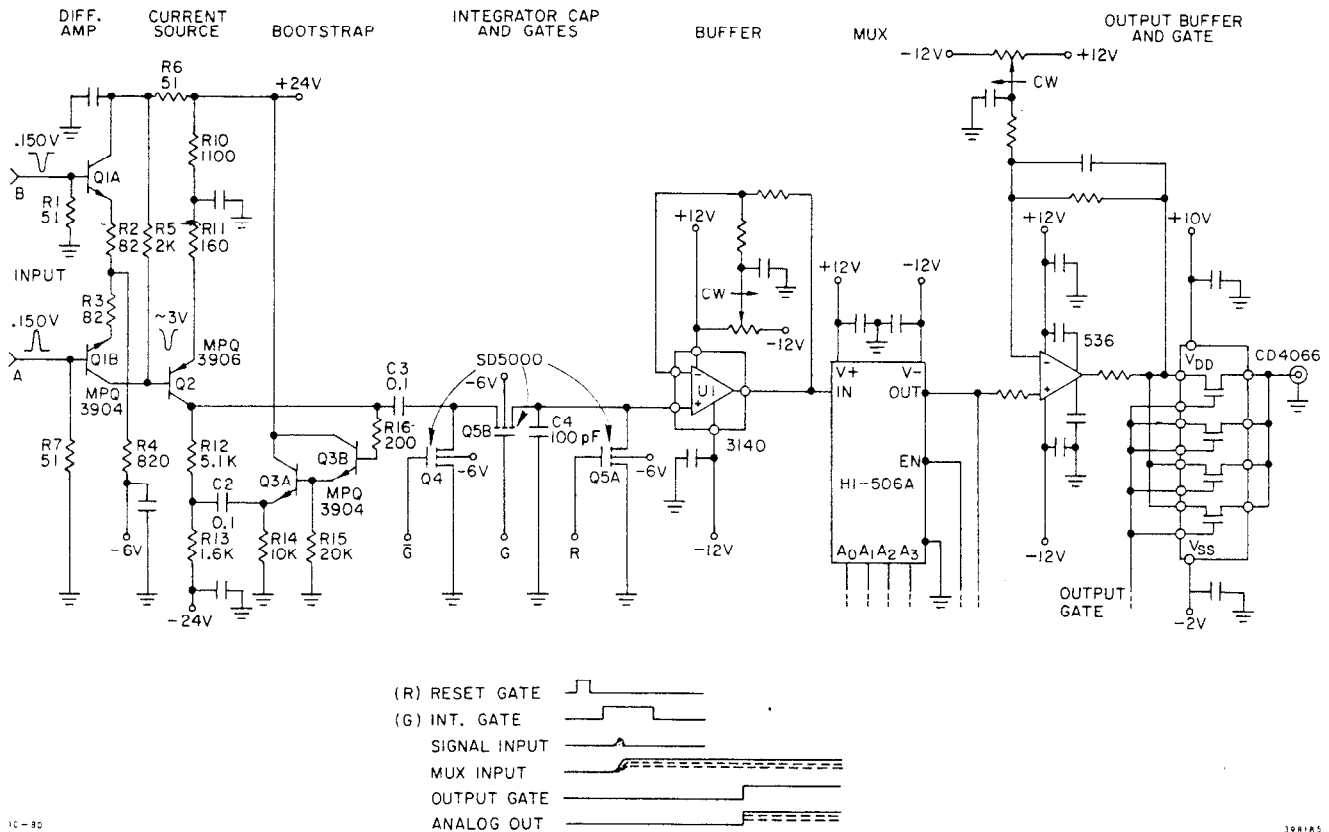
DIFF. AMP
CURRENT SOURCE
BOOTSTRAP
INTEGRATOR CAP AND GATES
BUFFER
MUX
OUTPUT BUFFER AND GATE

R6 51
+24V
.150V
B
Q1A
R1 51
R2 82
R5 2K
R10 1100
R11 160
INPUT
R3 82
~3V
MPQ 3906
.150V
A
Q1B
MPQ 3904
Q2
R7 51
R4 820
-6V
R12 5.1K
C2 0.1
R13 1.6K
-24V
Q3A
Q3B
MPQ 3904
R14 10K
R15 20K
R16 200
C3 0.1
SD5000
-6V
Q5B
C4 100 pF
Q4
-6V
Q5A
-6V
$\overline{G}$
G
R
+12V
CW
-12V
U1
3140
-12V
+12V
-12V
V+
V-
IN
OUT
EN
HI-506A
$A_0 A_1 A_2 A_3$
-12V
+12V
CW
+12V
536
-12V
+10V
$V_{DD}$
CD4066
$V_{SS}$
OUTPUT GATE
-2V

(R) RESET GATE
(G) INT. GATE
SIGNAL INPUT
MUX INPUT
OUTPUT GATE
ANALOG OUT

IC-80
39R1R5